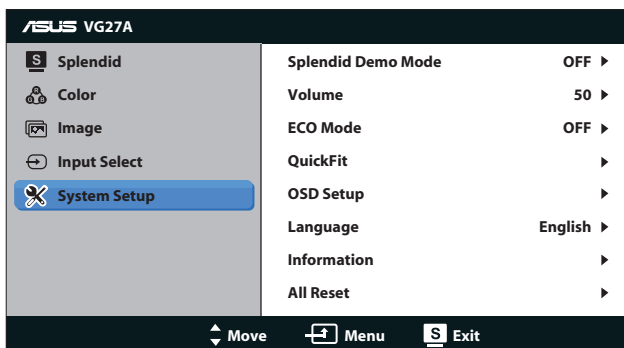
ASUS VG27A

S Splendid
Color
Image
Input Select
System Setup

| | |
|---|---|
| Splendid Demo Mode | OFF ▸ |
| Volume | 50 ▸ |
| ECO Mode | OFF ▸ |
| QuickFit | ▸ |
| OSD Setup | ▸ |
| Language | English ▸ |
| Information | ▸ |
| All Reset | ▸ |

Move Menu S Exit